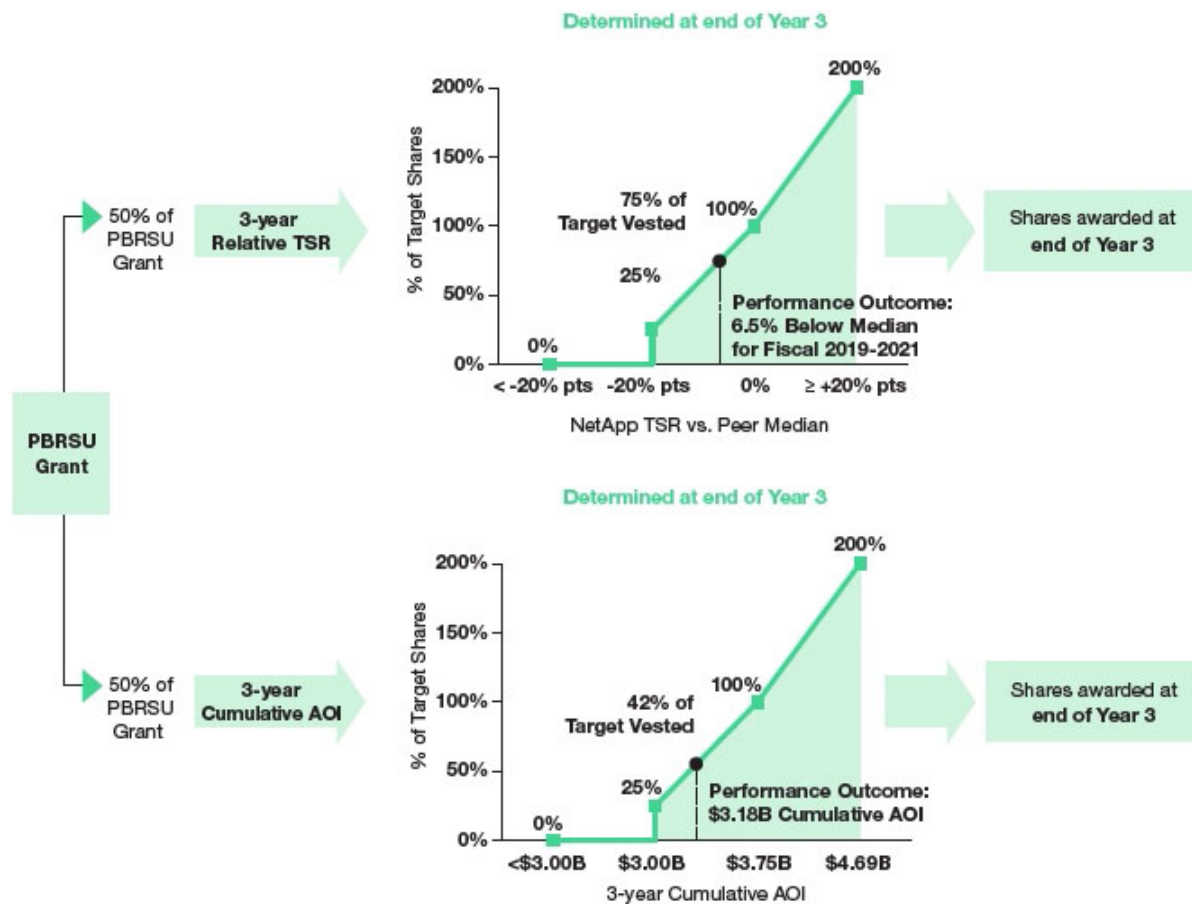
PBRSU Grant

50% of PBRSU Grant

3-year Relative TSR

Determined at end of Year 3

% of Target Shares

200%
150%
100%
50%
0%

200%

75% of Target Vested

100%

25%

0%

Performance Outcome: 6.5% Below Median for Fiscal 2019-2021

< -20% pts
-20% pts
0%
≥ +20% pts

NetApp TSR vs. Peer Median

Shares awarded at end of Year 3

50% of PBRSU Grant

3-year Cumulative AOI

Determined at end of Year 3

% of Target Shares

200%
150%
100%
50%
0%

200%

100%

42% of Target Vested

25%

0%

Performance Outcome: $3.18B Cumulative AOI

<$3.00B
$3.00B
$3.75B
$4.69B

3-year Cumulative AOI

Shares awarded at end of Year 3